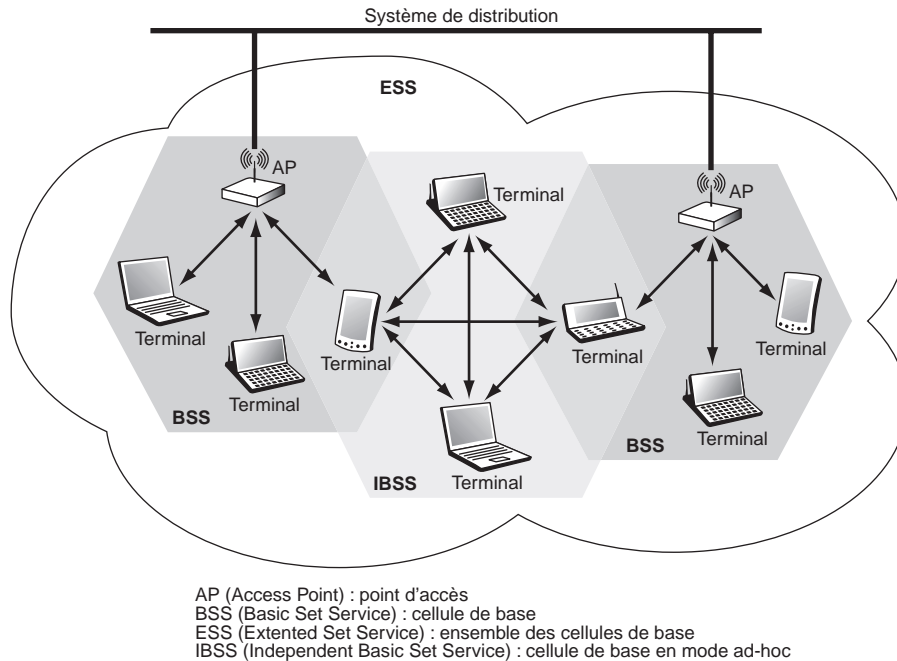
Système de distribution

ESS

AP

AP

Terminal

Terminal

Terminal

Terminal

Terminal

Terminal

Terminal

Terminal

Terminal

BSS

IBSS

BSS

AP (Access Point) : point d'accès
BSS (Basic Set Service) : cellule de base
ESS (Extented Set Service) : ensemble des cellules de base
IBSS (Independent Basic Set Service) : cellule de base en mode ad-hoc